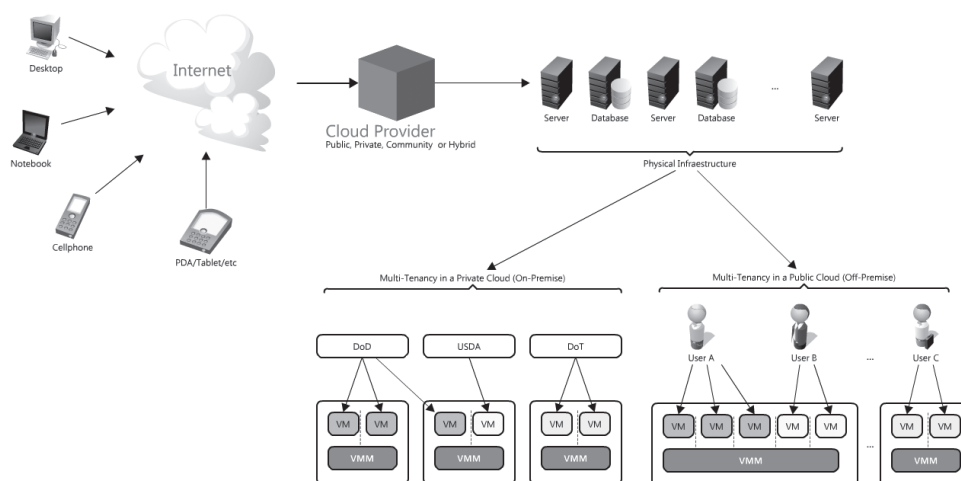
Desktop

Notebook

Cellphone

Internet

PDA/Tablet/etc

Cloud Provider
Public, Private, Community or Hybrid

Server Database Server Database ... Server

Physical Infraestructure

Multi-Tenancy in a Private Cloud (On-Premise)

Multi-Tenancy in a Public Cloud (Off-Premise)

DoD USDA DoT

User A User B ... User C

VM VM VM VM VM VM

VMM VMM VMM

VM VM VM VM VM ... VM VM

VMM VMM